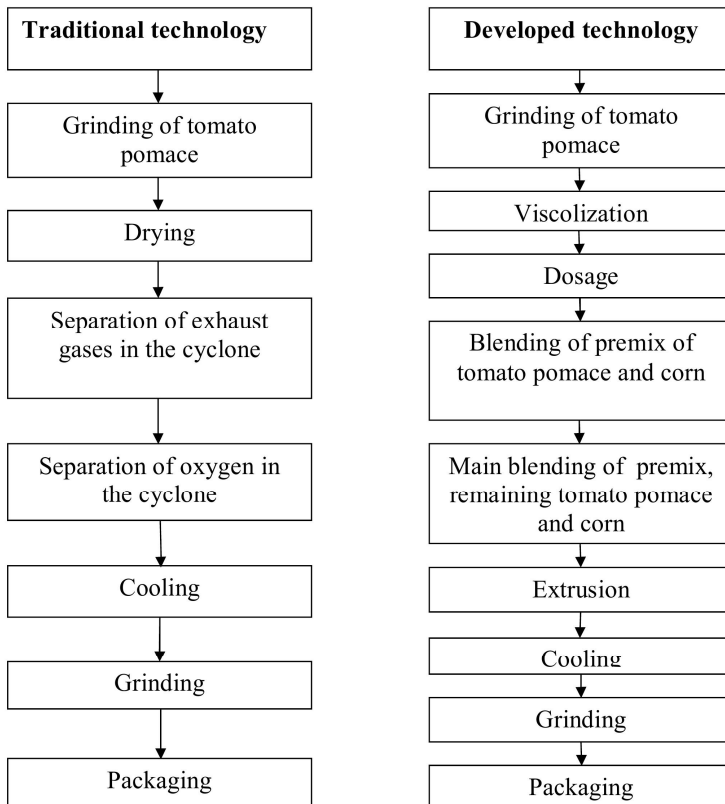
**Traditional technology**

Grinding of tomato pomace

Drying

Separation of exhaust gases in the cyclone

Separation of oxygen in the cyclone

Cooling

Grinding

Packaging

**Developed technology**

Grinding of tomato pomace

Viscolization

Dosage

Blending of premix of tomato pomace and corn

Main blending of premix, remaining tomato pomace and corn

Extrusion

Cooling

Grinding

Packaging